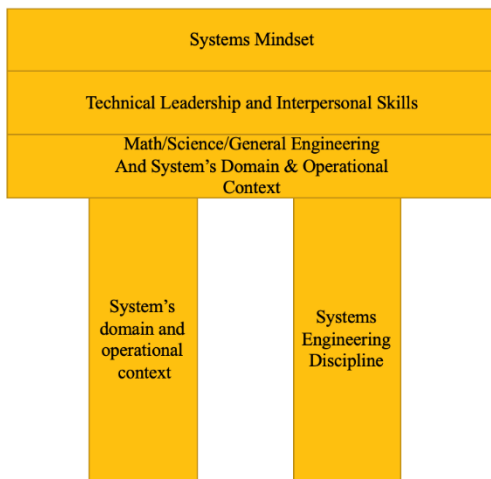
Systems Mindset

Technical Leadership and Interpersonal Skills

Math/Science/General Engineering And System's Domain & Operational Context

System's domain and operational context

Systems Engineering Discipline